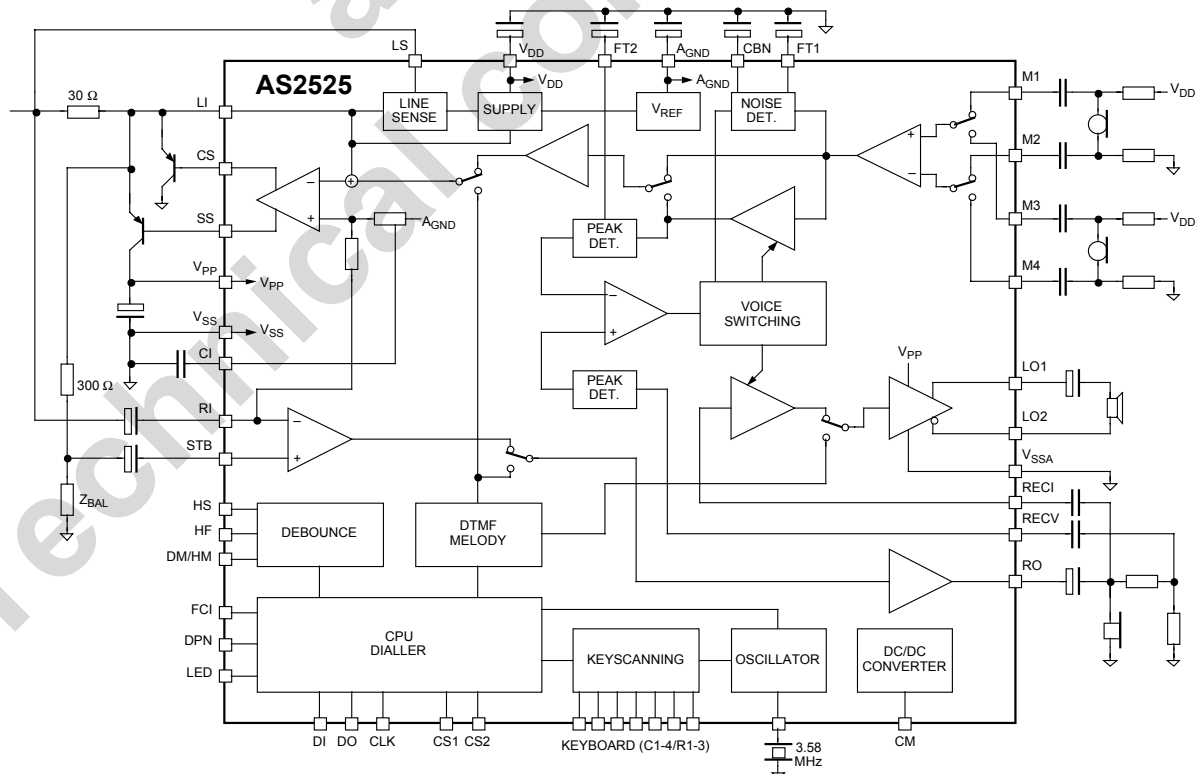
LS
$V_{DD}$
FT2
$A_{GND}$
CBN
FT1
AS2525
$V_{DD}$
$A_{GND}$
30 Ω
LI
LINE SENSE
SUPPLY
$V_{REF}$
NOISE DET.
M1
$V_{DD}$
CS
M2
SS
$A_{GND}$
M3
$V_{DD}$
PEAK DET.
$V_{PP}$
$V_{PP}$
M4
VOICE SWITCHING
$V_{SS}$
$V_{SS}$
CI
$V_{PP}$
300 Ω
PEAK DET.
LO1
RI
LO2
STB
$V_{SSA}$
$Z_{BAL}$
RECI
HS
RECV
HF
DEBOUNCE
DTMF MELODY
DM/HM
RO
FCI
CPU DIALLER
DPN
KEYSCANNING
OSCILLATOR
DC/DC CONVERTER
LED
DI
DO
CLK
CS1
CS2
KEYBOARD (C1-4/R1-3)
3.58 MHz
CM